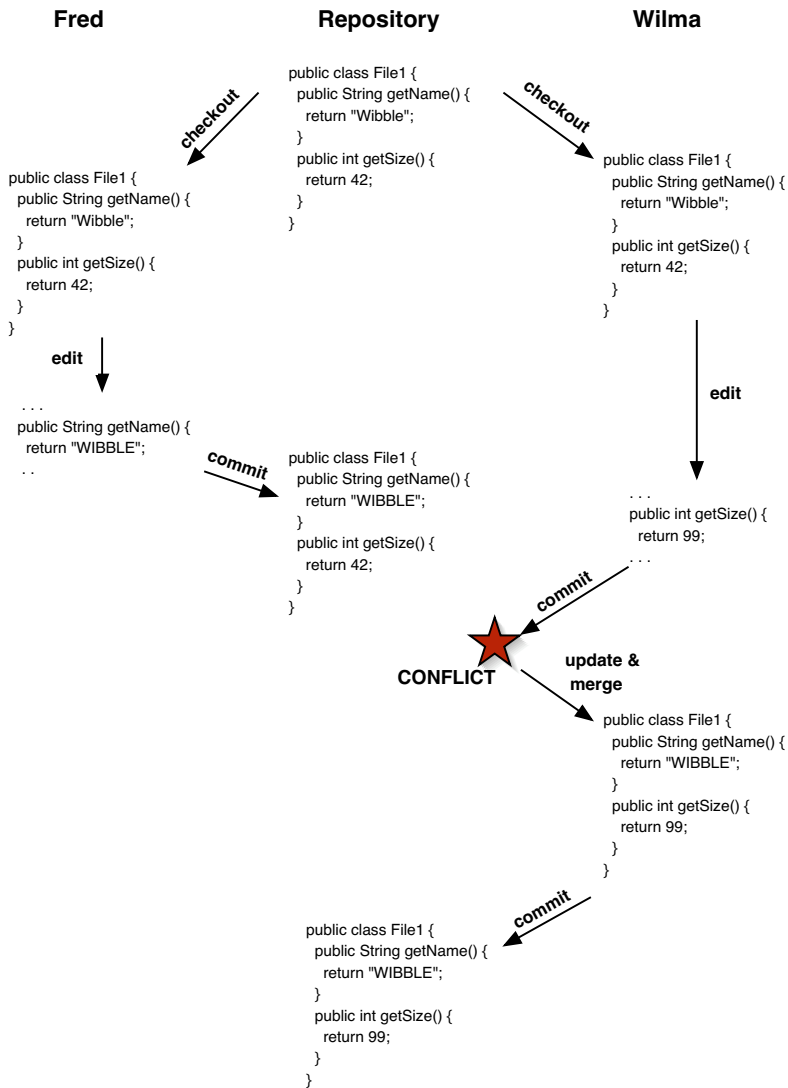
Fred

Repository

Wilma

public class File1 {
public String getName() {
return "Wibble";
}
public int getSize() {
return 42;
}
}

checkout

checkout

public class File1 {
public String getName() {
return "Wibble";
}
public int getSize() {
return 42;
}
}

public class File1 {
public String getName() {
return "Wibble";
}
public int getSize() {
return 42;
}
}

edit

. . .
public String getName() {
return "WIBBLE";
. .

commit

public class File1 {
public String getName() {
return "WIBBLE";
}
public int getSize() {
return 42;
}
}

edit

. . .
public int getSize() {
return 99;
. . .

commit

CONFLICT

update & merge

public class File1 {
public String getName() {
return "WIBBLE";
}
public int getSize() {
return 99;
}
}

commit

public class File1 {
public String getName() {
return "WIBBLE";
}
public int getSize() {
return 99;
}
}